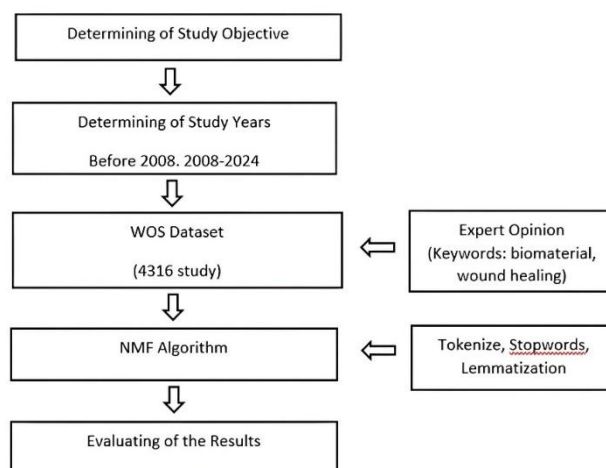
Determining of Study Objective

Determining of Study Years

Before 2008. 2008-2024

WOS Dataset

(4316 study)

Expert Opinion
(Keywords: biomaterial, wound healing)

NMF Algorithm

Tokenize, Stopwords, Lemmatization

Evaluating of the Results